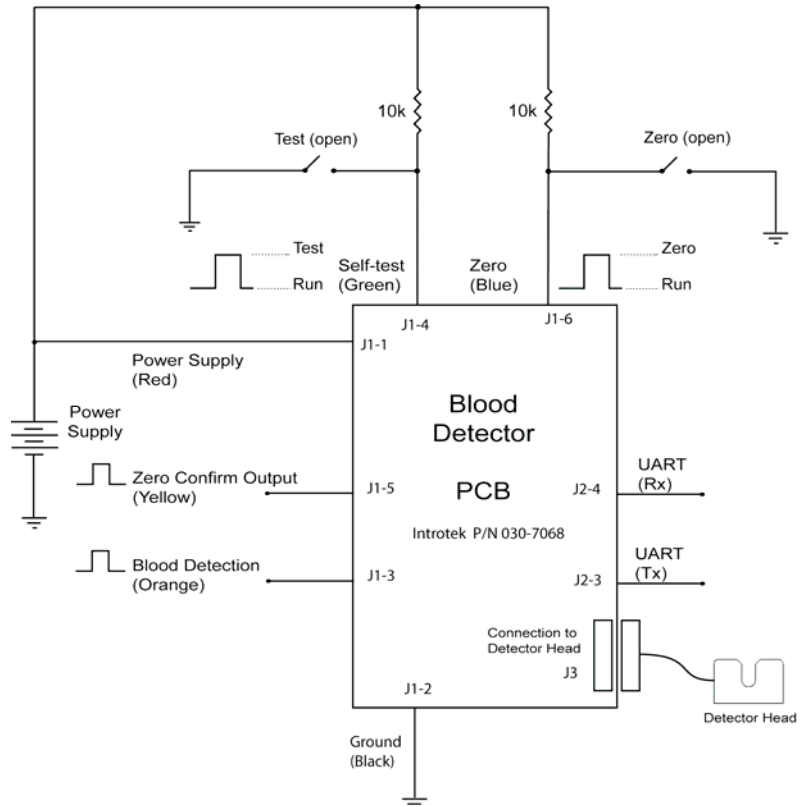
10k

10k

Test (open)

Zero (open)

Test

Run

Self-test (Green)

Zero (Blue)

Zero

Run

J1-4

J1-6

J1-1

Power Supply (Red)

Power Supply

Blood Detector

PCB

Introtek P/N 030-7068

Zero Confirm Output (Yellow)

J1-5

UART (Rx)

J2-4

Blood Detection (Orange)

J1-3

UART (Tx)

J2-3

Connection to Detector Head

J3

J1-2

Detector Head

Ground (Black)